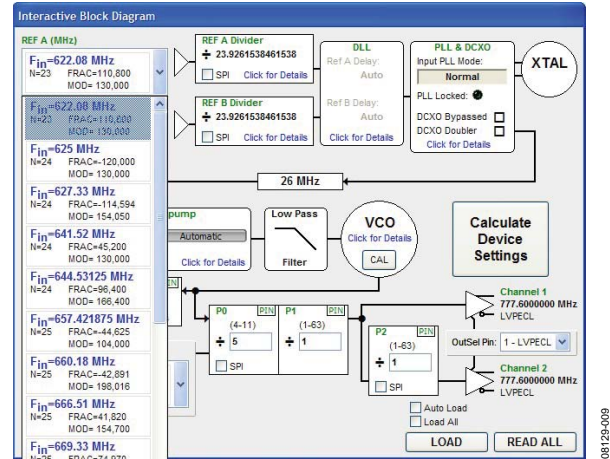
Interactive Block Diagram

REF A (MHz)

$F_{in}$=622.08 MHz
N=23 FRAC=110,800
MOD= 130,000

$F_{in}$=622.08 MHz
N=23 FRAC=110,800
MOD= 130,000

$F_{in}$=625 MHz
N=24 FRAC=-120,000
MOD= 130,000

$F_{in}$=627.33 MHz
N=24 FRAC=-114,594
MOD= 154,050

$F_{in}$=641.52 MHz
N=24 FRAC=45,200
MOD= 130,000

$F_{in}$=644.53125 MHz
N=24 FRAC=96,400
MOD= 166,400

$F_{in}$=657.421875 MHz
N=25 FRAC=-44,625
MOD= 104,000

$F_{in}$=660.18 MHz
N=25 FRAC=-42,891
MOD= 198,016

$F_{in}$=666.51 MHz
N=25 FRAC=41,820
MOD= 154,700

$F_{in}$=669.33 MHz
N=25 FRAC=74,970

REF A Divider
÷ 23.9261538461538
SPI Click for Details

REF B Divider
÷ 23.9261538461538
SPI Click for Details

DLL
Ref A Delay:
Auto
Ref B Delay:
Auto
Click for Details

PLL & DCXO
Input PLL Mode:
Normal
PLL Locked:
DCXO Bypassed
DCXO Doubler
Click for Details

XTAL

26 MHz

pump
Automatic
Click for Details

Low Pass
Filter

VCO
Click for Details
CAL

Calculate Device Settings

PIN

P0 PIN
(4-11)
÷ 5
SPI

P1 PIN
(1-63)
÷ 1

P2 PIN
(1-63)
÷ 1
SPI

Channel 1
777.6000000 MHz
LVPECL

OutSel Pin: 1 - LVPECL

Channel 2
777.6000000 MHz
LVPECL

Auto Load
Load All

LOAD
READ ALL

08129-009